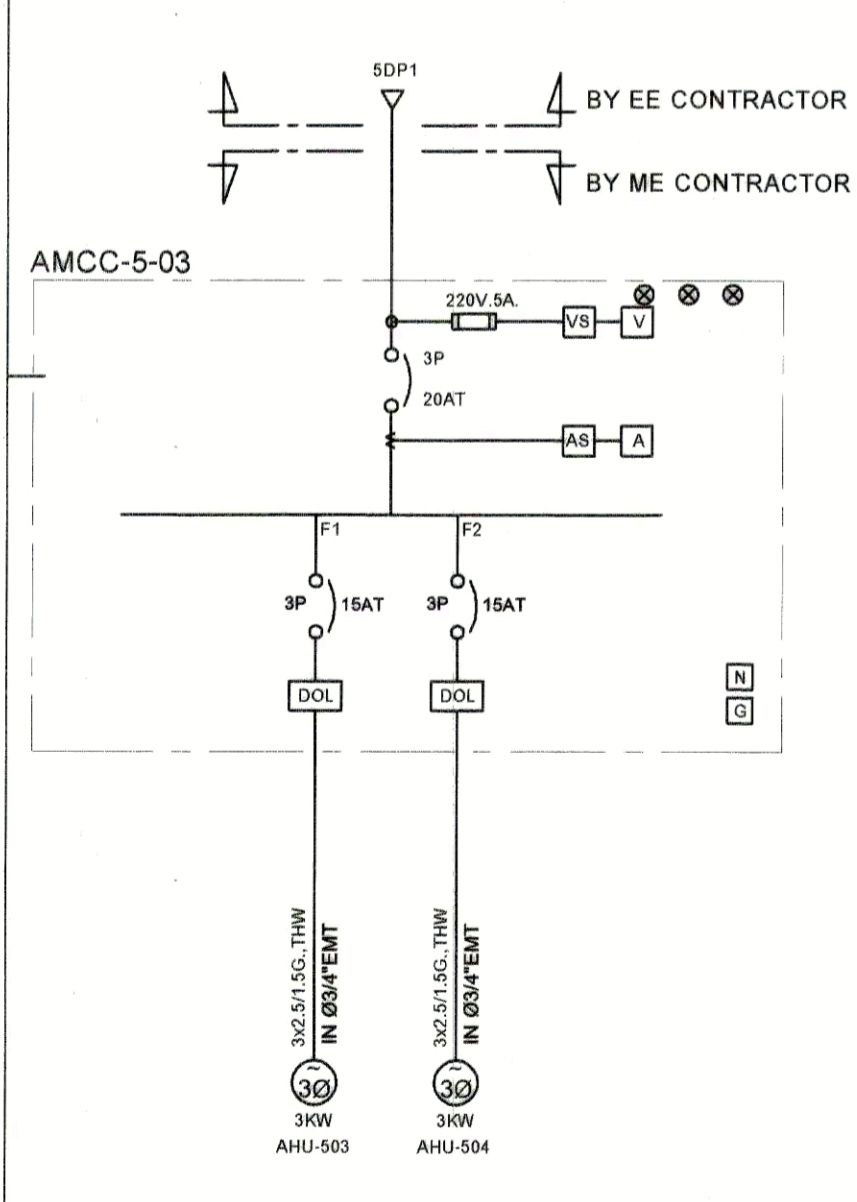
5DP1

BY EE CONTRACTOR

BY ME CONTRACTOR

AMCC-5-03

220V.5A.

VS

V

3P

20AT

AS

A

F1

F2

3P

15AT

3P

15AT

DOL

DOL

N

G

3x2.5/1.5G.,THW
IN Ø3/4"EMT

3x2.5/1.5G.,THW
IN Ø3/4"EMT

3Ø
3KW
AHU-503

3Ø
3KW
AHU-504